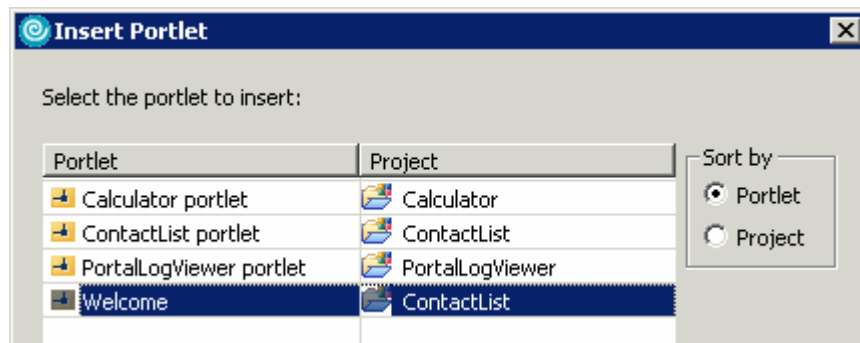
Insert Portlet

Select the portlet to insert:

| Portlet | Project |
|---|---|
| Calculator portlet | Calculator |
| ContactList portlet | ContactList |
| PortalLogViewer portlet | PortalLogViewer |
| Welcome | ContactList |

Sort by
Portlet
Project